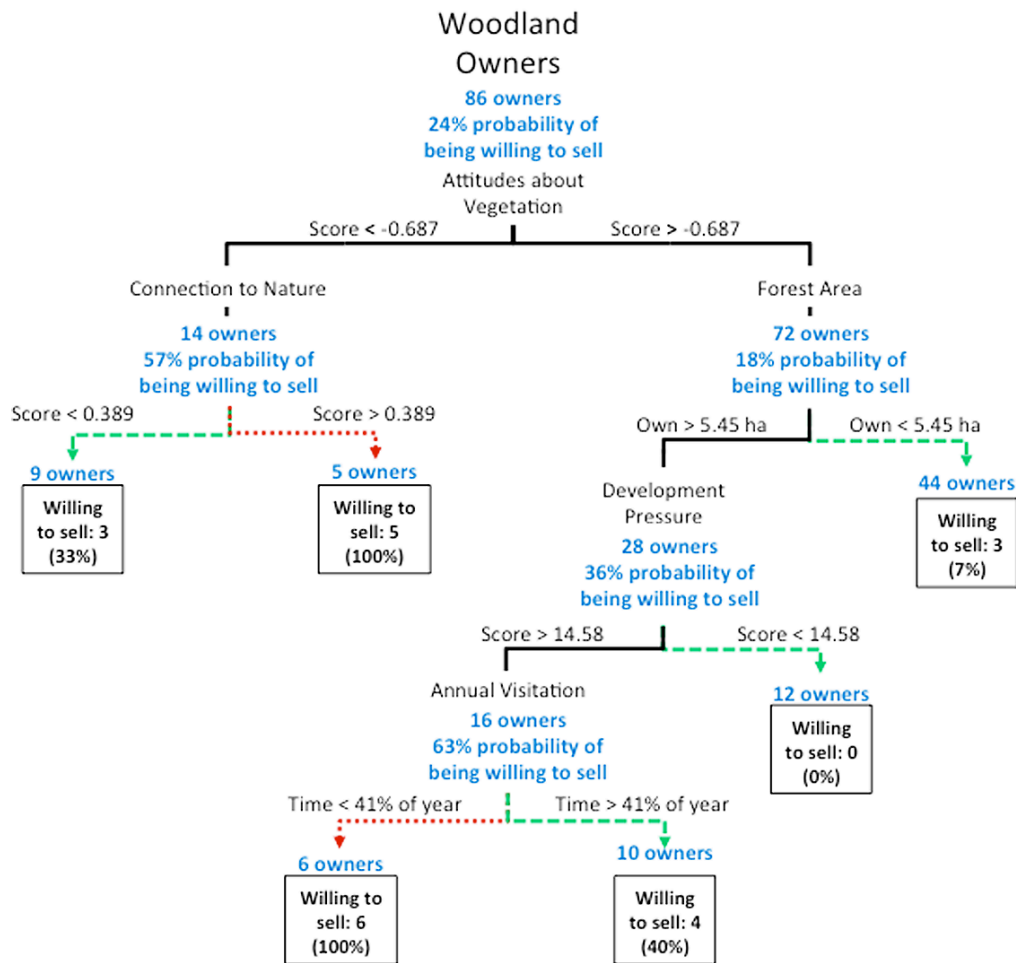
Woodland Owners

86 owners
24% probability of being willing to sell

Attitudes about Vegetation

Score < -0.687

Score > -0.687

Connection to Nature

14 owners
57% probability of being willing to sell

Score < 0.389

Score > 0.389

9 owners

Willing to sell: 3 (33%)

5 owners

Willing to sell: 5 (100%)

Forest Area

72 owners
18% probability of being willing to sell

Own > 5.45 ha

Own < 5.45 ha

44 owners

Willing to sell: 3 (7%)

Development Pressure

28 owners
36% probability of being willing to sell

Score > 14.58

Score < 14.58

12 owners

Willing to sell: 0 (0%)

Annual Visitation

16 owners
63% probability of being willing to sell

Time < 41% of year

Time > 41% of year

6 owners

Willing to sell: 6 (100%)

10 owners

Willing to sell: 4 (40%)